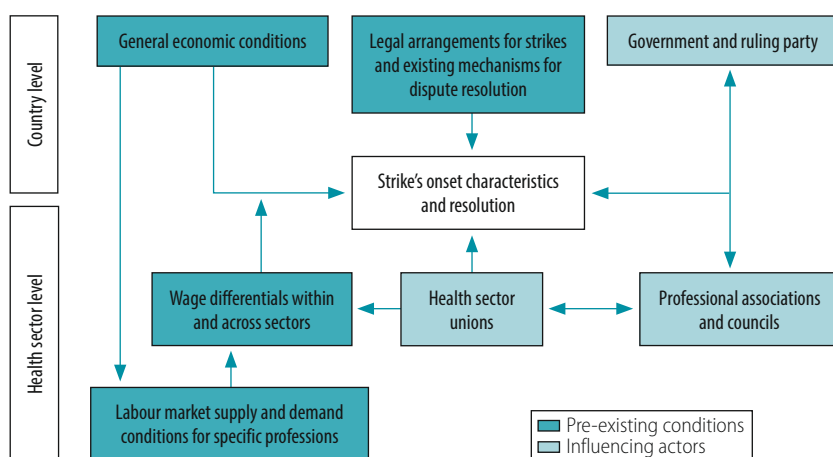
Country level

Health sector level

General economic conditions

Legal arrangements for strikes and existing mechanisms for dispute resolution

Government and ruling party

Strike's onset characteristics and resolution

Wage differentials within and across sectors

Health sector unions

Professional associations and councils

Labour market supply and demand conditions for specific professions

Pre-existing conditions

Influencing actors